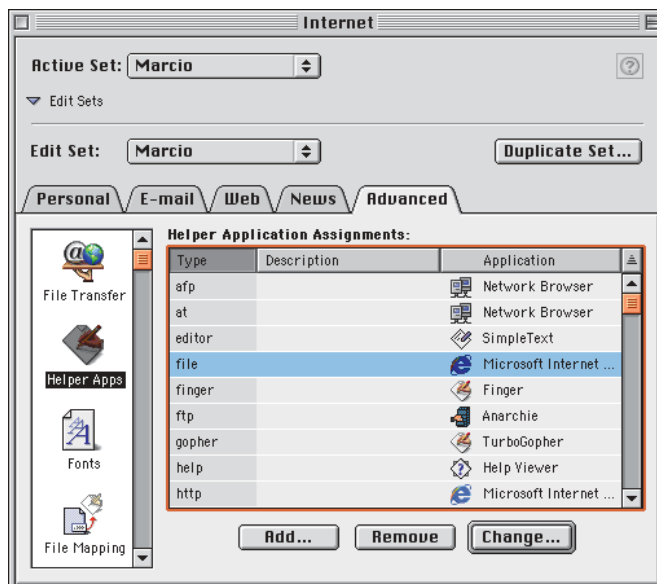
Internet

Active Set: Marcio

Edit Sets

Edit Set: Marcio

Duplicate Set...

Personal E-mail Web News Advanced

File Transfer

Helper Apps

Fonts

File Mapping

Helper Application Assignments:

| Type | Description | Application |
|---|---|---|
| afp | | Network Browser |
| at | | Network Browser |
| editor | | SimpleText |
| file | | Microsoft Internet ... |
| finger | | Finger |
| ftp | | Anarchie |
| gopher | | TurboGopher |
| help | | Help Viewer |
| http | | Microsoft Internet ... |

Add... Remove Change...